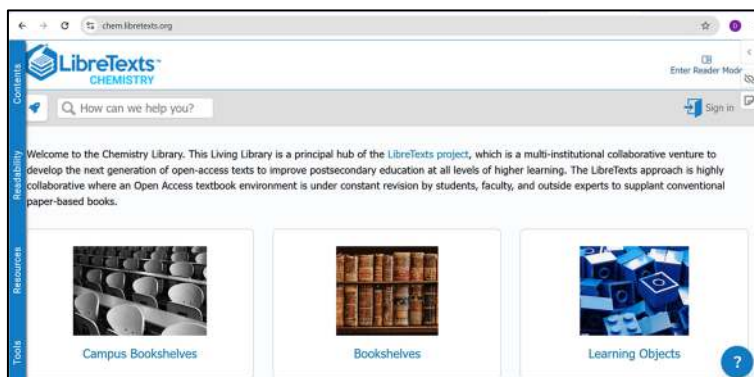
chem.libretexts.org

Contents

Readability

Resources

Tools

LibreTexts
CHEMISTRY

Enter Reader Mode

How can we help you?

Sign in

Welcome to the Chemistry Library. This Living Library is a principal hub of the LibreTexts project, which is a multi-institutional collaborative venture to develop the next generation of open-access texts to improve postsecondary education at all levels of higher learning. The LibreTexts approach is highly collaborative where an Open Access textbook environment is under constant revision by students, faculty, and outside experts to supplant conventional paper-based books.

Campus Bookshelves

Bookshelves

Learning Objects

?